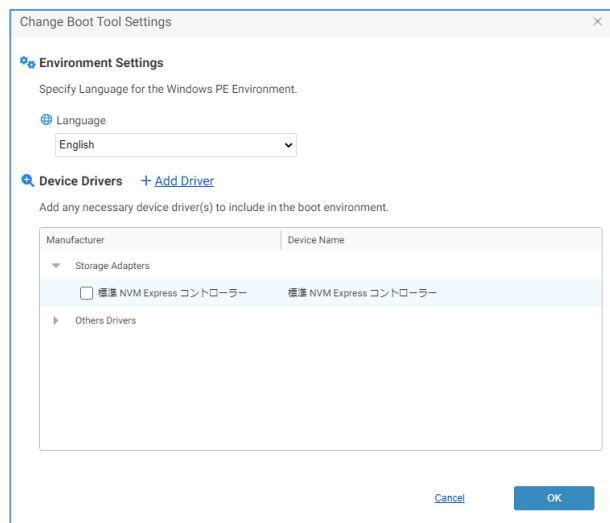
Change Boot Tool Settings ×

Environment Settings

Specify Language for the Windows PE Environment.

Language

English

Device Drivers + Add Driver

Add any necessary device driver(s) to include in the boot environment.

| Manufacturer | Device Name |
|---|---|
| Storage Adapters | |
| 標準 NVM Express コントローラー | 標準 NVM Express コントローラー |
| Others Drivers | |

Cancel

OK